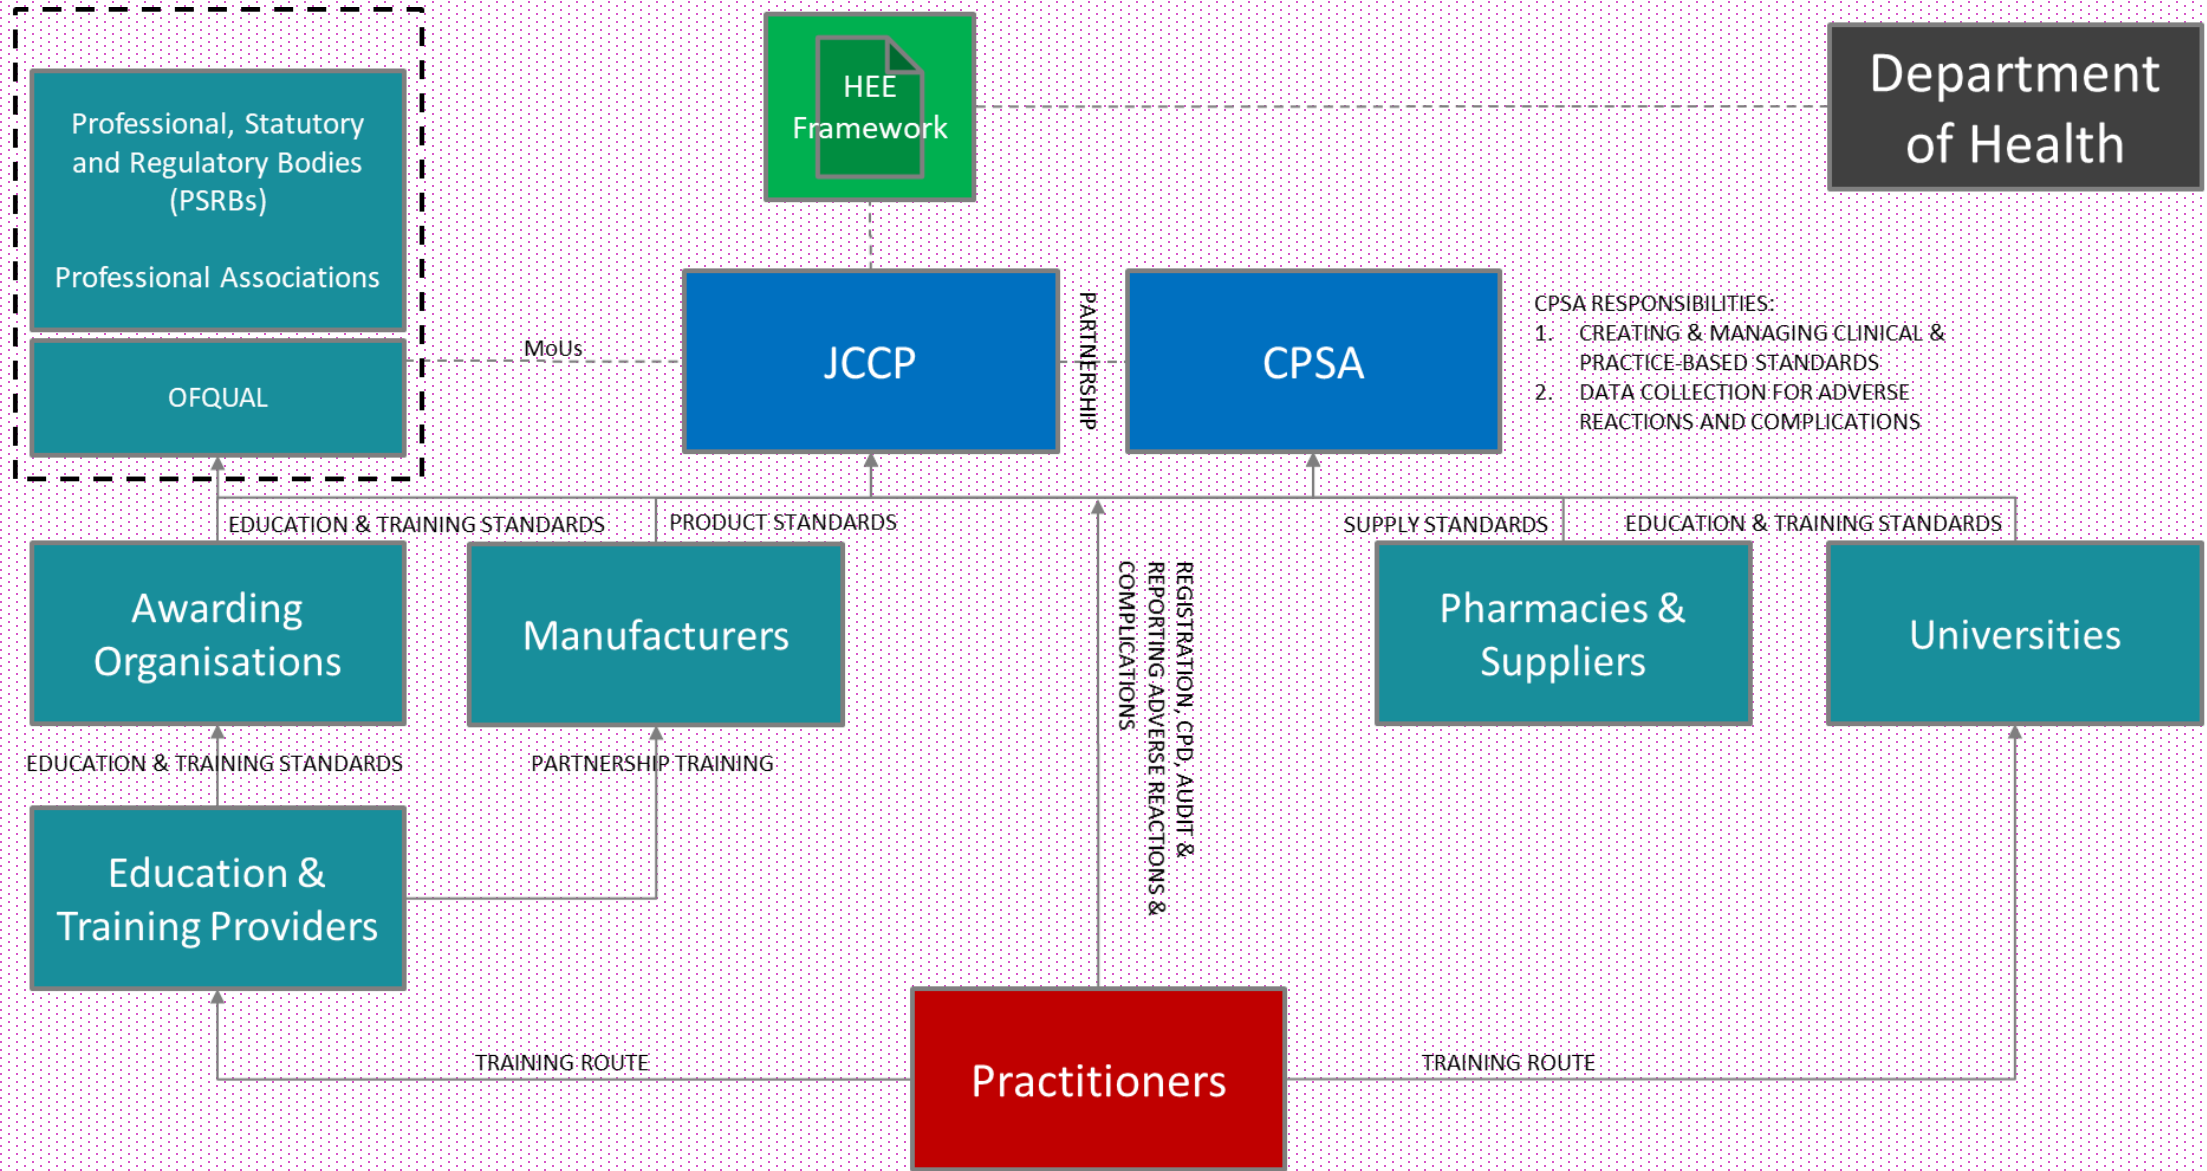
Professional, Statutory and Regulatory Bodies (PSRBs)

Professional Associations

OFQUAL

HEE Framework

Department of Health

MoUs

JCCP

PARTNERSHIP

CPSA

CPSA RESPONSIBILITIES:
1. CREATING & MANAGING CLINICAL & PRACTICE-BASED STANDARDS
2. DATA COLLECTION FOR ADVERSE REACTIONS AND COMPLICATIONS

EDUCATION & TRAINING STANDARDS

PRODUCT STANDARDS

SUPPLY STANDARDS

EDUCATION & TRAINING STANDARDS

Awarding Organisations

Manufacturers

REGISTRATION, CPD, AUDIT & REPORTING ADVERSE REACTIONS & COMPLICATIONS

Pharmacies & Suppliers

Universities

EDUCATION & TRAINING STANDARDS

PARTNERSHIP TRAINING

Education & Training Providers

TRAINING ROUTE

Practitioners

TRAINING ROUTE